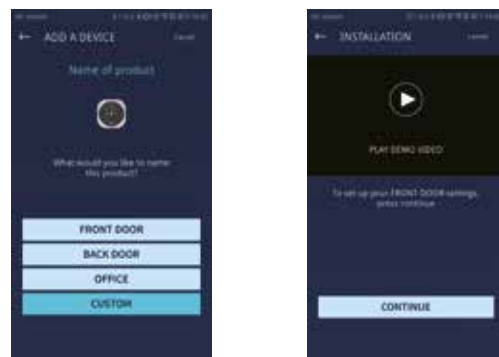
ADD A DEVICE

Cancel

Name of product

What would you like to name this product?

FRONT DOOR

BACK DOOR

OFFICE

CUSTOM

INSTALLATION

Cancel

PLAY DEMO VIDEO

To set up your FRONT DOOR settings, press continue.

CONTINUE